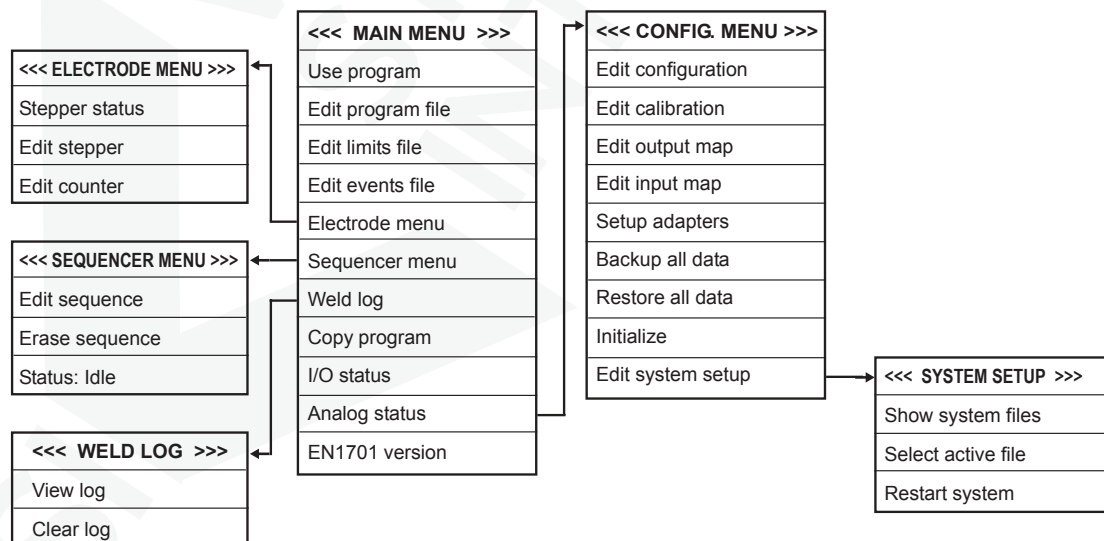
<<< MAIN MENU >>>
Use program
Edit program file
Edit limits file
Edit events file
Electrode menu
Sequencer menu
Weld log
Copy program
I/O status
Analog status
EN1701 version

<<< ELECTRODE MENU >>>
Stepper status
Edit stepper
Edit counter

<<< SEQUENCER MENU >>>
Edit sequence
Erase sequence
Status: Idle

<<< WELD LOG >>>
View log
Clear log

<<< CONFIG. MENU >>>
Edit configuration
Edit calibration
Edit output map
Edit input map
Setup adapters
Backup all data
Restore all data
Initialize
Edit system setup

<<< SYSTEM SETUP >>>
Show system files
Select active file
Restart system